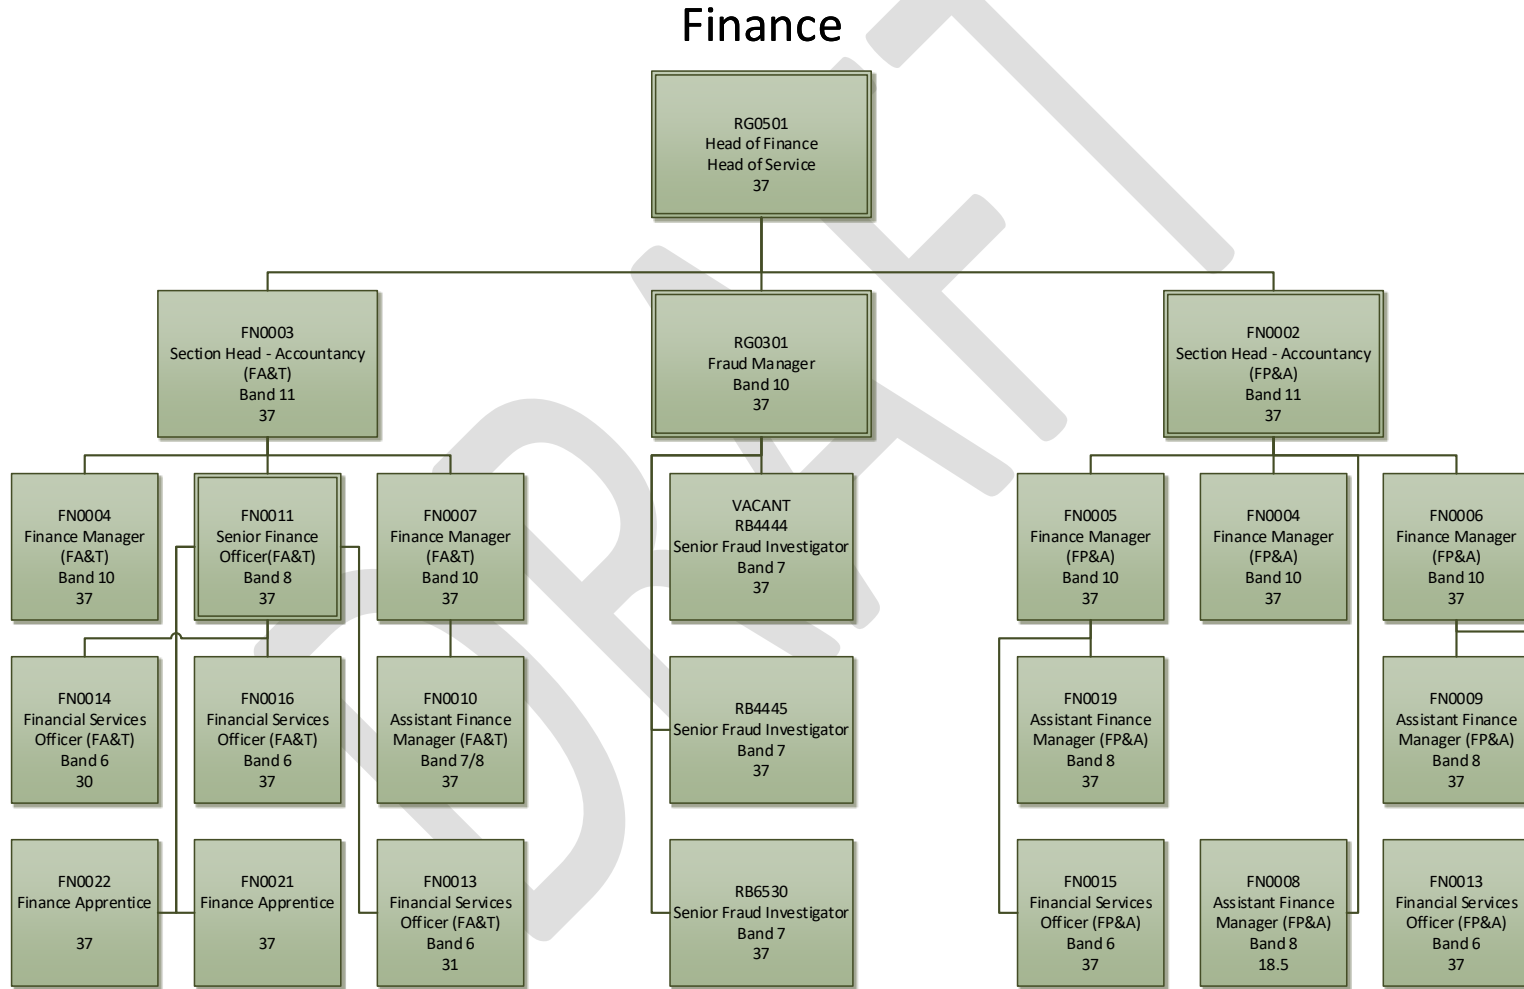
Finance

RG0501
Head of Finance
Head of Service
37

FN0003
Section Head - Accountancy
(FA&T)
Band 11
37

RG0301
Fraud Manager
Band 10
37

FN0002
Section Head - Accountancy
(FP&A)
Band 11
37

FN0004
Finance Manager
(FA&T)
Band 10
37

FN0011
Senior Finance
Officer(FA&T)
Band 8
37

FN0007
Finance Manager
(FA&T)
Band 10
37

VACANT
RB4444
Senior Fraud Investigator
Band 7
37

FN0005
Finance Manager
(FP&A)
Band 10
37

FN0004
Finance Manager
(FP&A)
Band 10
37

FN0006
Finance Manager
(FP&A)
Band 10
37

FN0014
Financial Services
Officer (FA&T)
Band 6
30

FN0016
Financial Services
Officer (FA&T)
Band 6
37

FN0010
Assistant Finance
Manager (FA&T)
Band 7/8
37

RB4445
Senior Fraud Investigator
Band 7
37

FN0019
Assistant Finance
Manager (FP&A)
Band 8
37

FN0009
Assistant Finance
Manager (FP&A)
Band 8
37

FN0022
Finance Apprentice

37

FN0021
Finance Apprentice

37

FN0013
Financial Services
Officer (FA&T)
Band 6
31

RB6530
Senior Fraud Investigator
Band 7
37

FN0015
Financial Services
Officer (FP&A)
Band 6
37

FN0008
Assistant Finance
Manager (FP&A)
Band 8
18.5

FN0013
Financial Services
Officer (FP&A)
Band 6
37

DRAFT